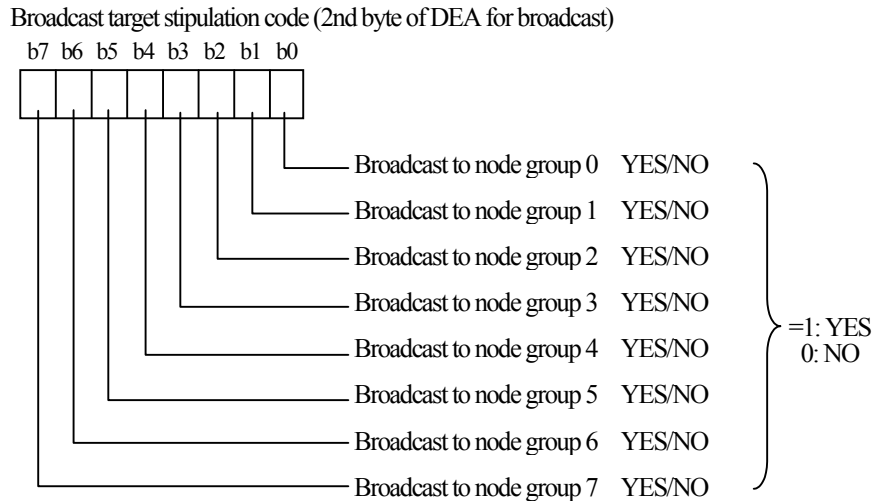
Broadcast target stipulation code (2nd byte of DEA for broadcast)

b7 b6 b5 b4 b3 b2 b1 b0

Broadcast to node group 0 YES/NO
Broadcast to node group 1 YES/NO
Broadcast to node group 2 YES/NO
Broadcast to node group 3 YES/NO
Broadcast to node group 4 YES/NO
Broadcast to node group 5 YES/NO
Broadcast to node group 6 YES/NO
Broadcast to node group 7 YES/NO

=1: YES
0: NO